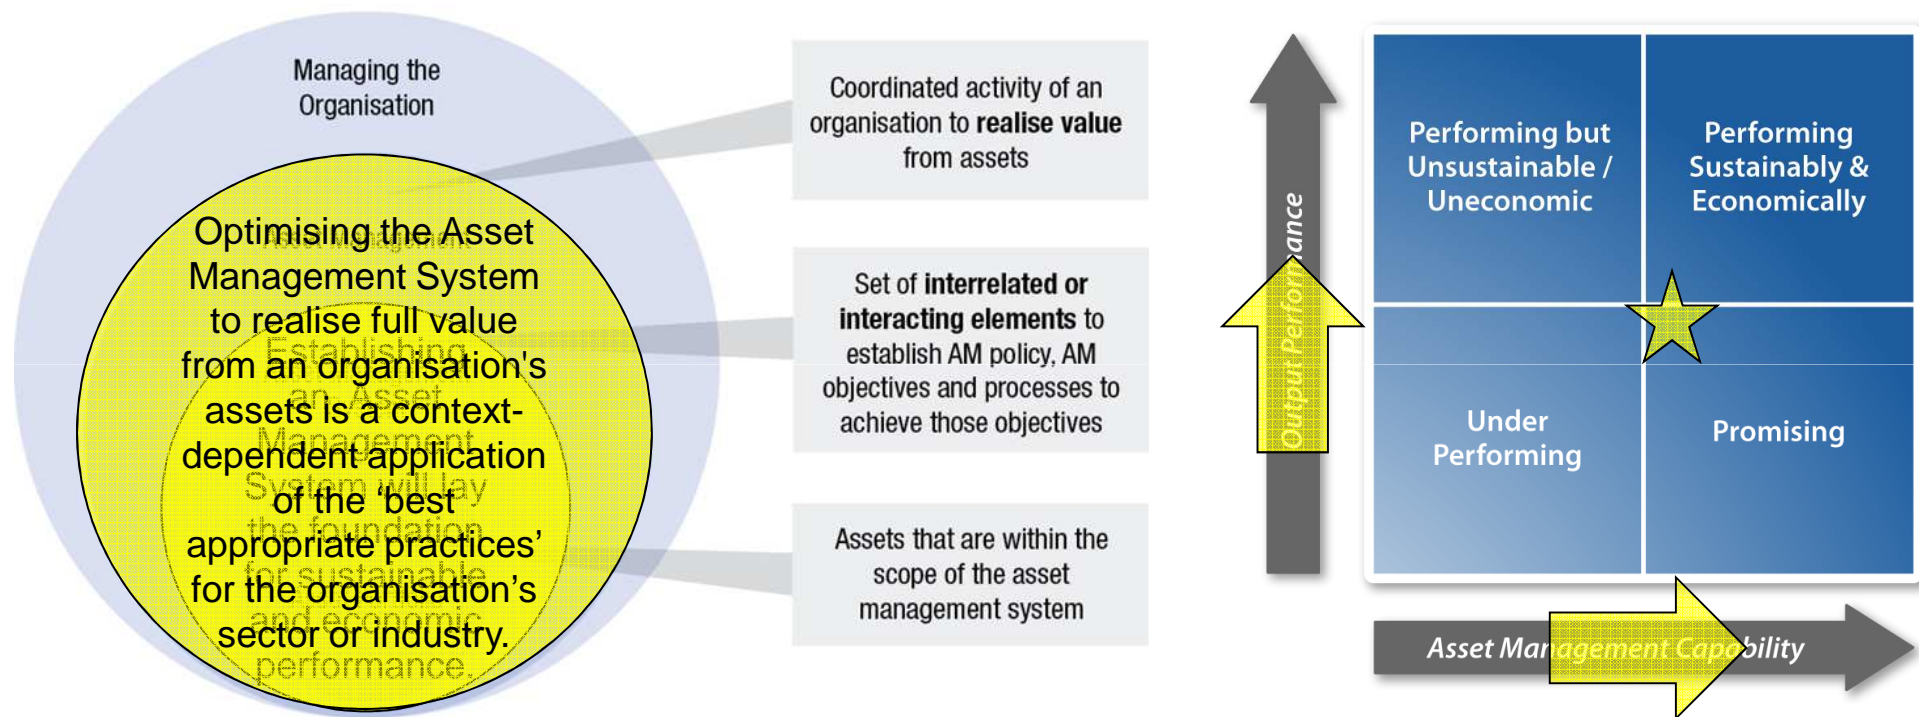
Managing the Organisation

Optimising the Asset Management System to realise full value from an organisation's assets is a context-dependent application of the 'best appropriate practices' for the organisation's sector or industry.

Establishing an Asset Management System will lay the foundation for sustainable and economic performance.

Coordinated activity of an organisation to **realise value** from assets

Set of **interrelated or interacting elements** to establish AM policy, AM objectives and processes to achieve those objectives

Assets that are within the scope of the asset management system

Output Performance

| Performing but Unsustainable / Uneconomic | Performing Sustainably & Economically |
|---|---|
| Under Performing | Promising |

Asset Management Capability